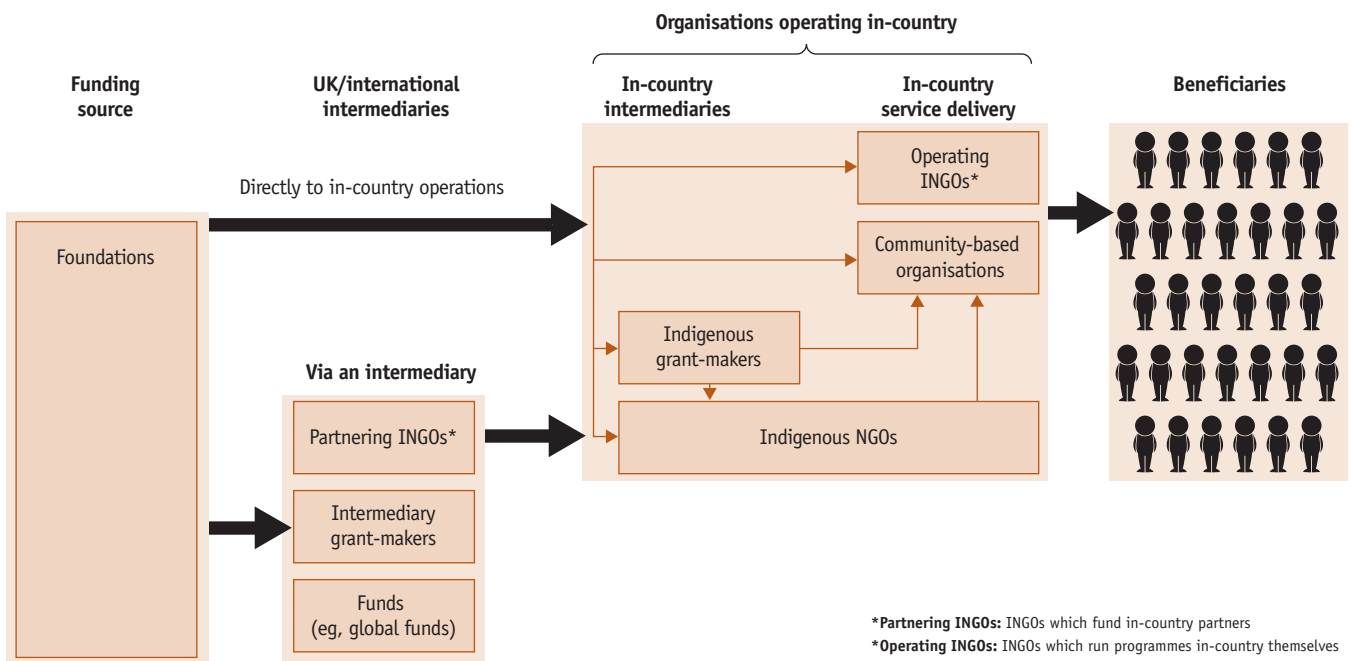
Organisations operating in-country

Funding source

UK/international intermediaries

In-country intermediaries

In-country service delivery

Beneficiaries

Directly to in-country operations

Foundations

Operating INGOs*

Community-based organisations

Indigenous grant-makers

Via an intermediary

Partnering INGOs*

Indigenous NGOs

Intermediary grant-makers

Funds (eg, global funds)

***Partnering INGOs:** INGOs which fund in-country partners
***Operating INGOs:** INGOs which run programmes in-country themselves